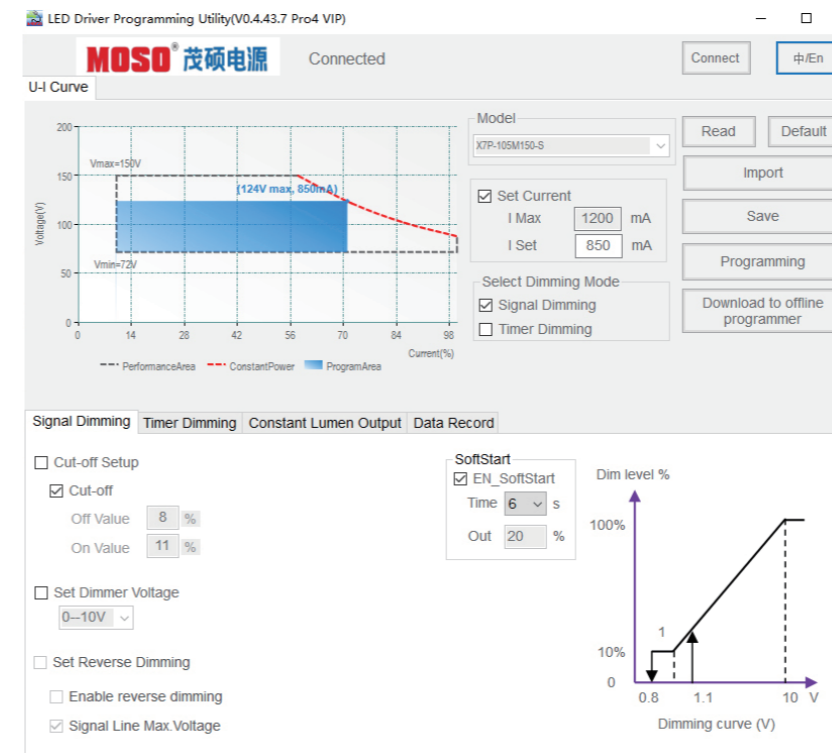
LED Driver Programming Utility(V0.4.43.7 Pro4 VIP)

MOSO® 茂硕电源

Connected

Connect

中/En

U-I Curve

Voltage(V)

200
150
100
50
0

Vmax=150V

(124V max, 850mA)

Vmin=72V

0 14 28 42 56 70 84 98

Current(%)

PerformanceArea
ConstantPower
ProgramArea

Model

X7P-105M150-S

Set Current

I Max 1200 mA

I Set 850 mA

Select Dimming Mode

Signal Dimming

Timer Dimming

Read

Default

Import

Save

Programming

Download to offline programmer

Signal Dimming | Timer Dimming | Constant Lumen Output | Data Record

Cut-off Setup

Cut-off

Off Value 8 %

On Value 11 %

Set Dimmer Voltage

0--10V

Set Reverse Dimming

Enable reverse dimming

Signal Line Max.Voltage

SoftStart

EN_SoftStart

Time 6 s

Out 20 %

Dim level %

100%

10%

0

1

0.8 1.1 10 V

Dimming curve (V)